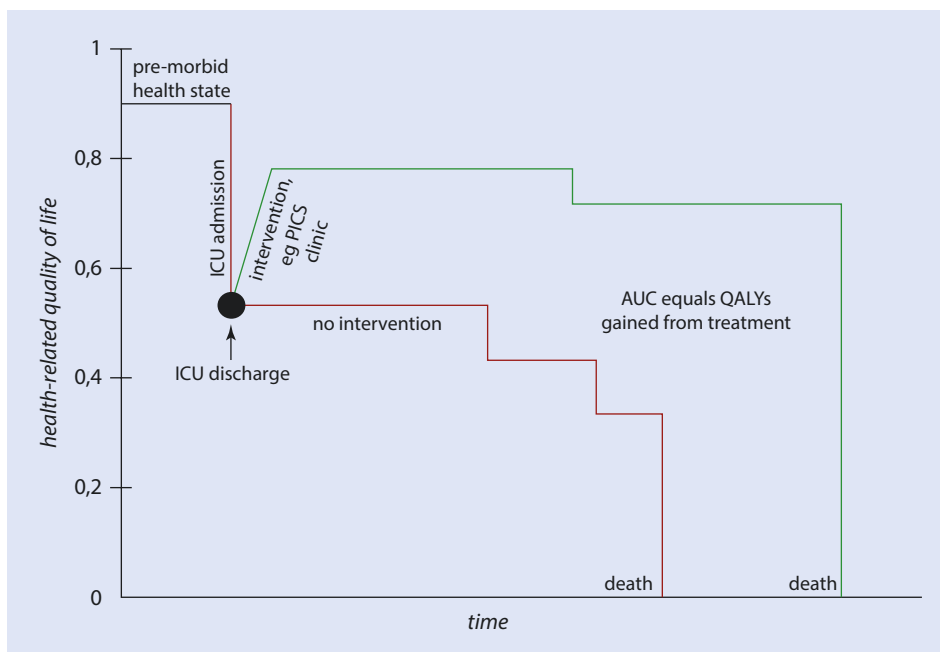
1
0,8
0,6
0,4
0,2
0

health-related quality of life

pre-morbid health state

ICU admission

intervention, eg PICS clinic

ICU discharge

no intervention

AUC equals QALYs gained from treatment

death

death

time